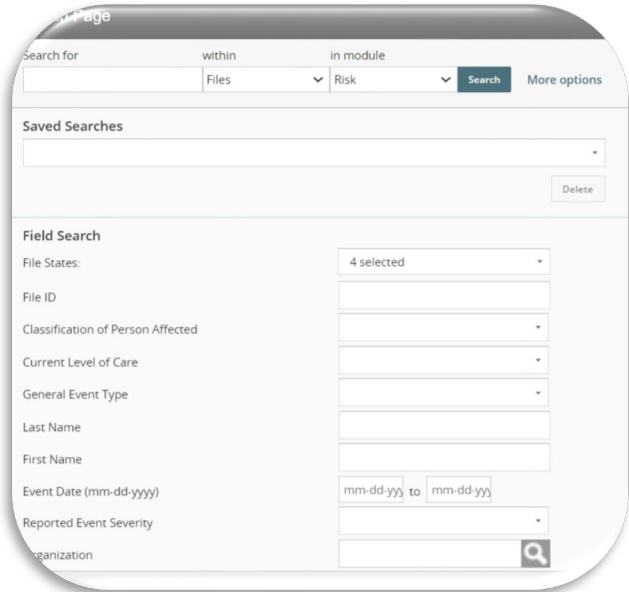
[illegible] Page

Search for
within
Files
in module
Risk
Search
More options

Saved Searches

Delete

Field Search
File States:
4 selected
File ID
Classification of Person Affected
Current Level of Care
General Event Type
Last Name
First Name
Event Date (mm-dd-yyyy)
mm-dd-yyy to mm-dd-yyy
Reported Event Severity
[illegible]rganization